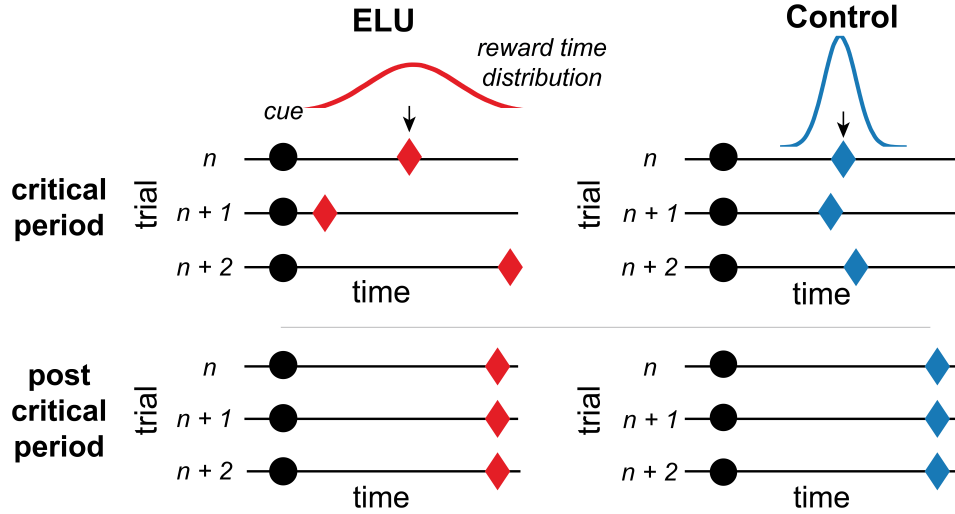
ELU

Control

reward time distribution

cue

critical period

trial

$n$

$n + 1$

$n + 2$

time

trial

$n$

$n + 1$

$n + 2$

time

post critical period

trial

$n$

$n + 1$

$n + 2$

time

trial

$n$

$n + 1$

$n + 2$

time